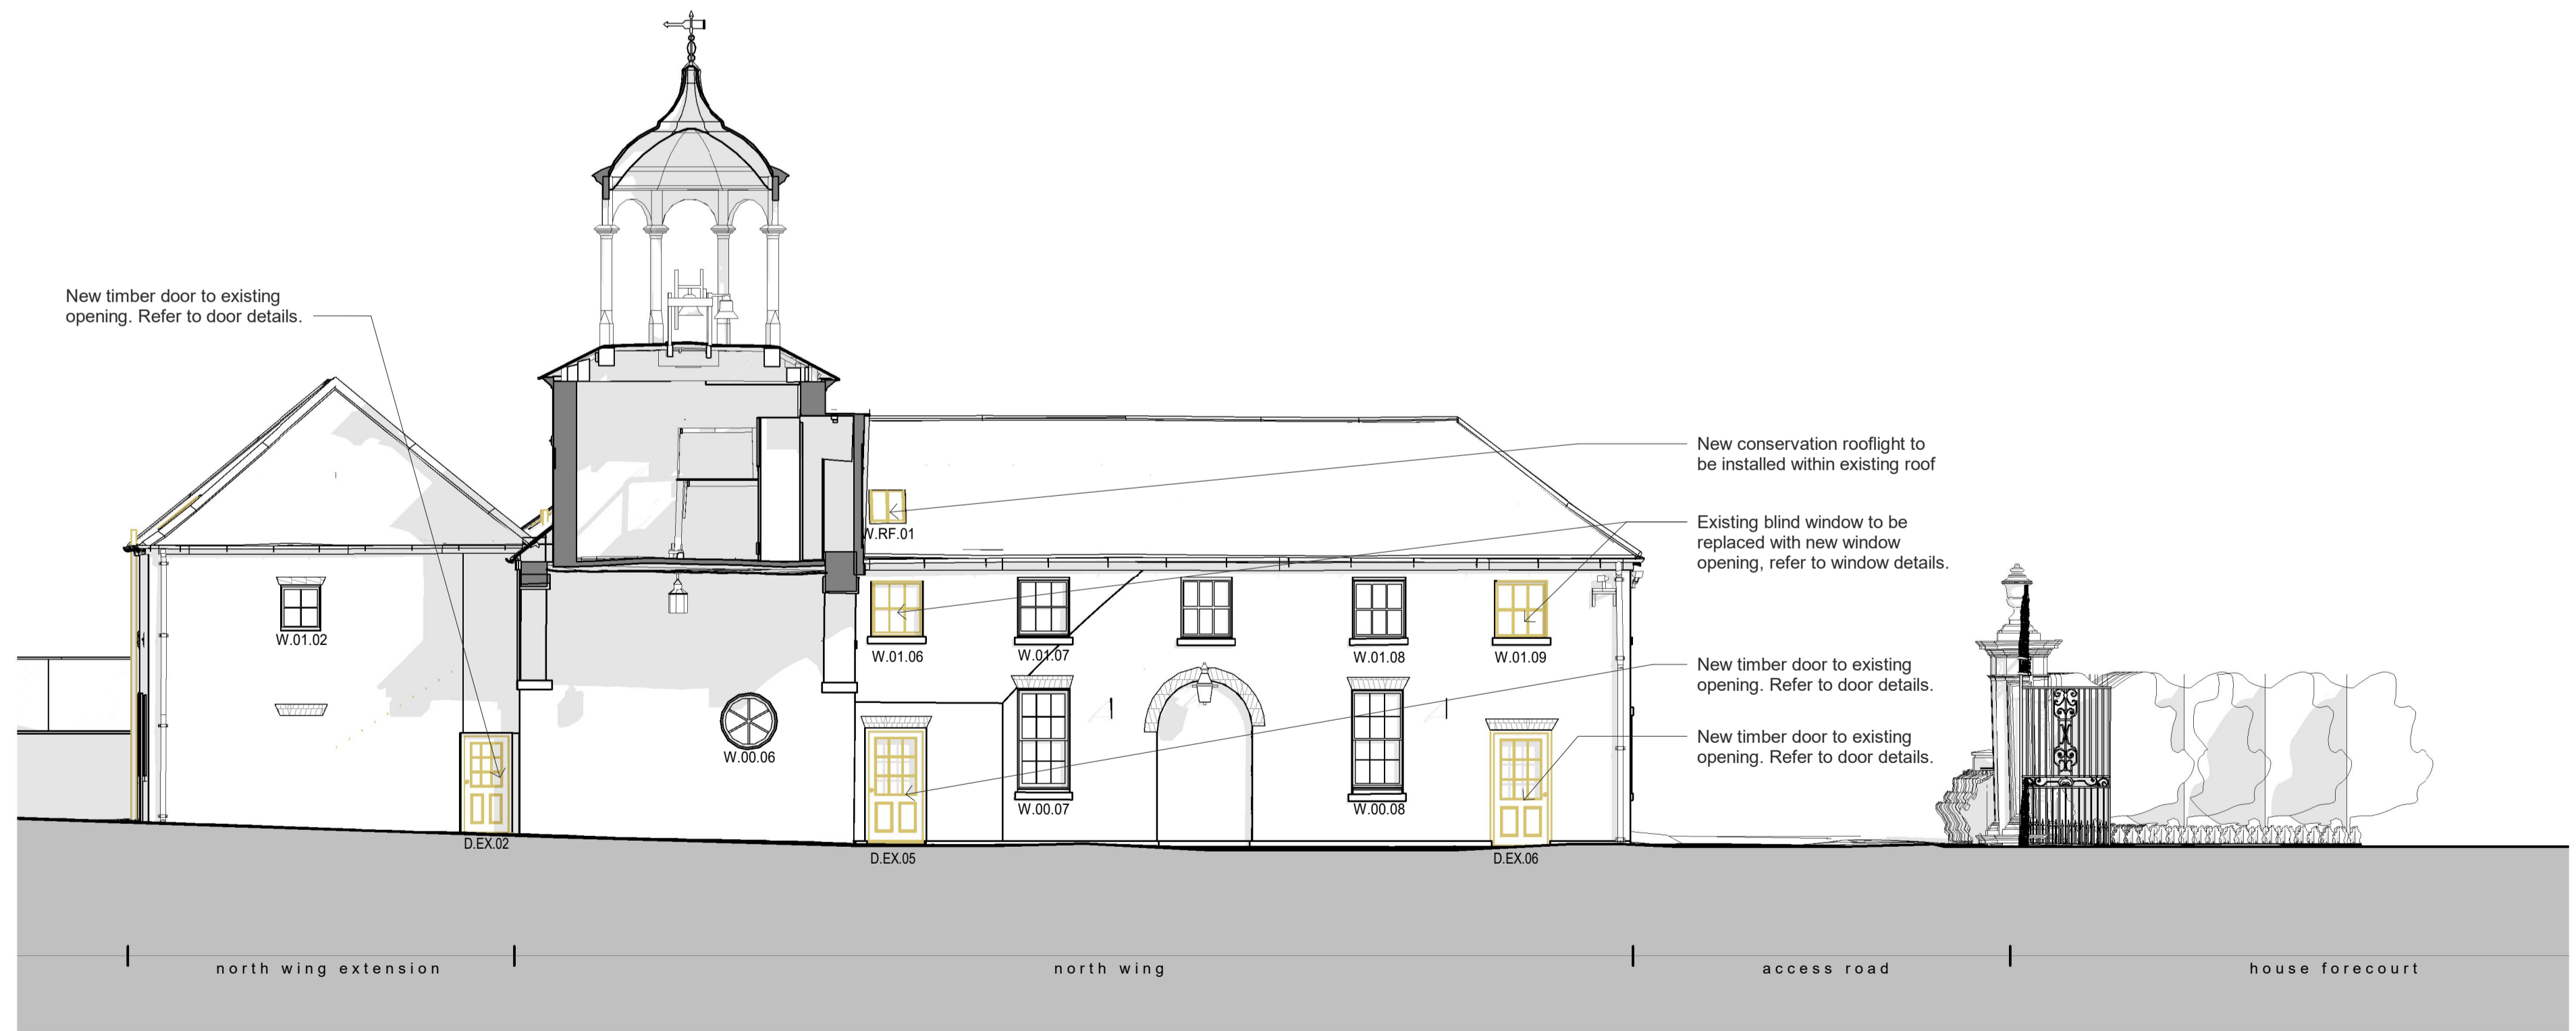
New timber door to existing opening. Refer to door details.

New conservation rooflight to be installed within existing roof

Existing blind window to be replaced with new window opening, refer to window details.

New timber door to existing opening. Refer to door details.

New timber door to existing opening. Refer to door details.

W.RF.01

W.01.02

W.01.06

W.01.07

W.01.08

W.01.09

W.00.06

W.00.07

W.00.08

D.EX.02

D.EX.05

D.EX.06

north wing extension

north wing

access road

house forecourt